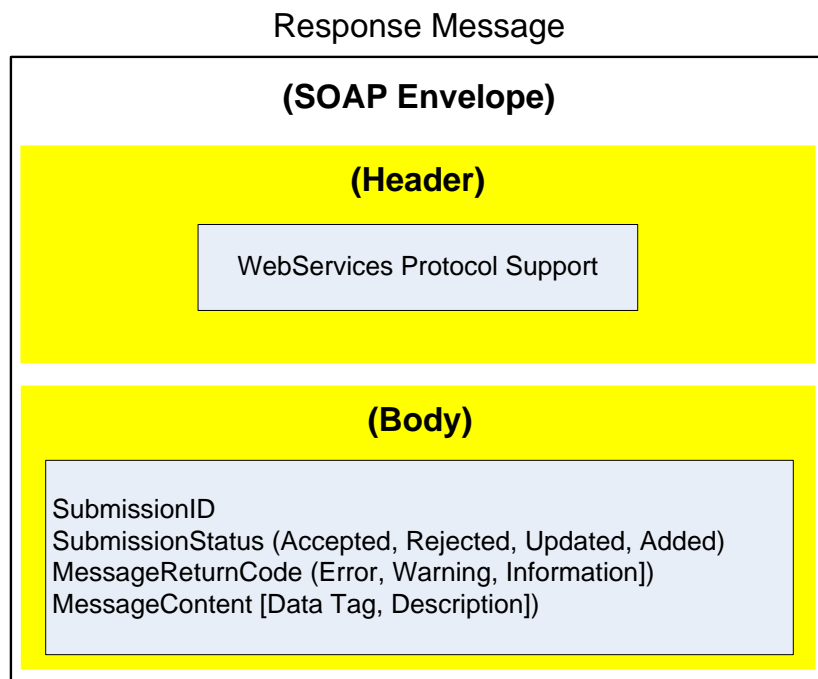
Response Message

(SOAP Envelope)

(Header)

WebServices Protocol Support

(Body)

SubmissionID
SubmissionStatus (Accepted, Rejected, Updated, Added)
MessageReturnCode (Error, Warning, Information])
MessageContent [Data Tag, Description]])